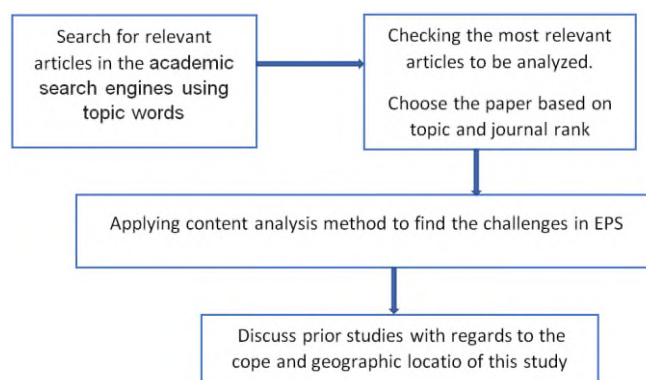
Search for relevant articles in the academic search engines using topic words

Checking the most relevant articles to be analyzed.

Choose the paper based on topic and journal rank

Applying content analysis method to find the challenges in EPS

Discuss prior studies with regards to the cope and geographic locatio of this study